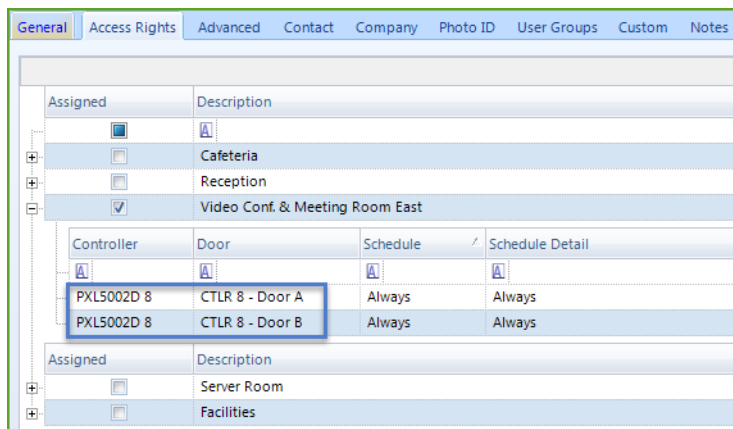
General | Access Rights | Advanced | Contact | Company | Photo ID | User Groups | Custom | Notes

| Assigned | Description |
|---|---|
| | A |
| | Cafeteria |
| | Reception |
| ✓ | Video Conf. & Meeting Room East |

| Controller | Door | Schedule | Schedule Detail |
|---|---|---|---|
| A | A | A | A |
| PXL5002D 8 | CTLR 8 - Door A | Always | Always |
| PXL5002D 8 | CTLR 8 - Door B | Always | Always |

| Assigned | Description |
|---|---|
| | Server Room |
| | Facilities |